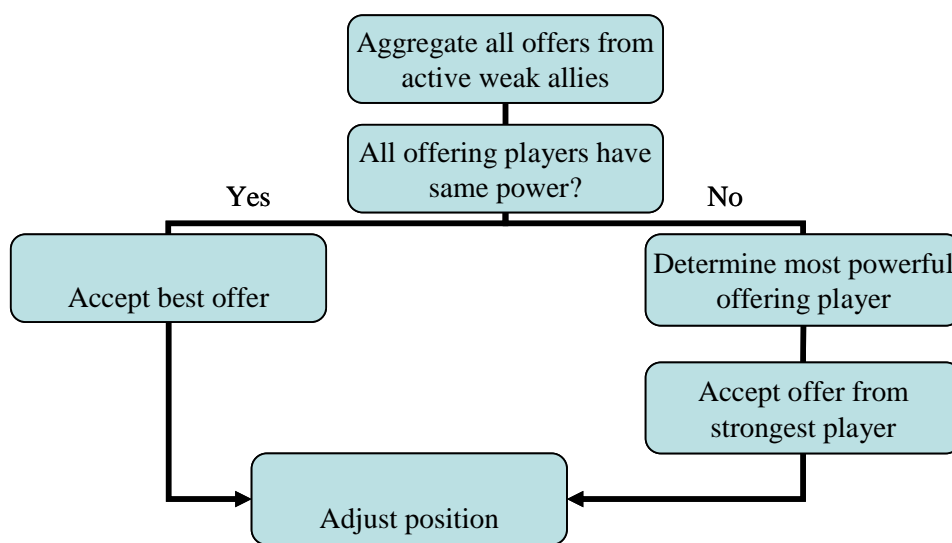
Aggregate all offers from active weak allies

All offering players have same power?

Yes

No

Accept best offer

Determine most powerful offering player

Accept offer from strongest player

Adjust position